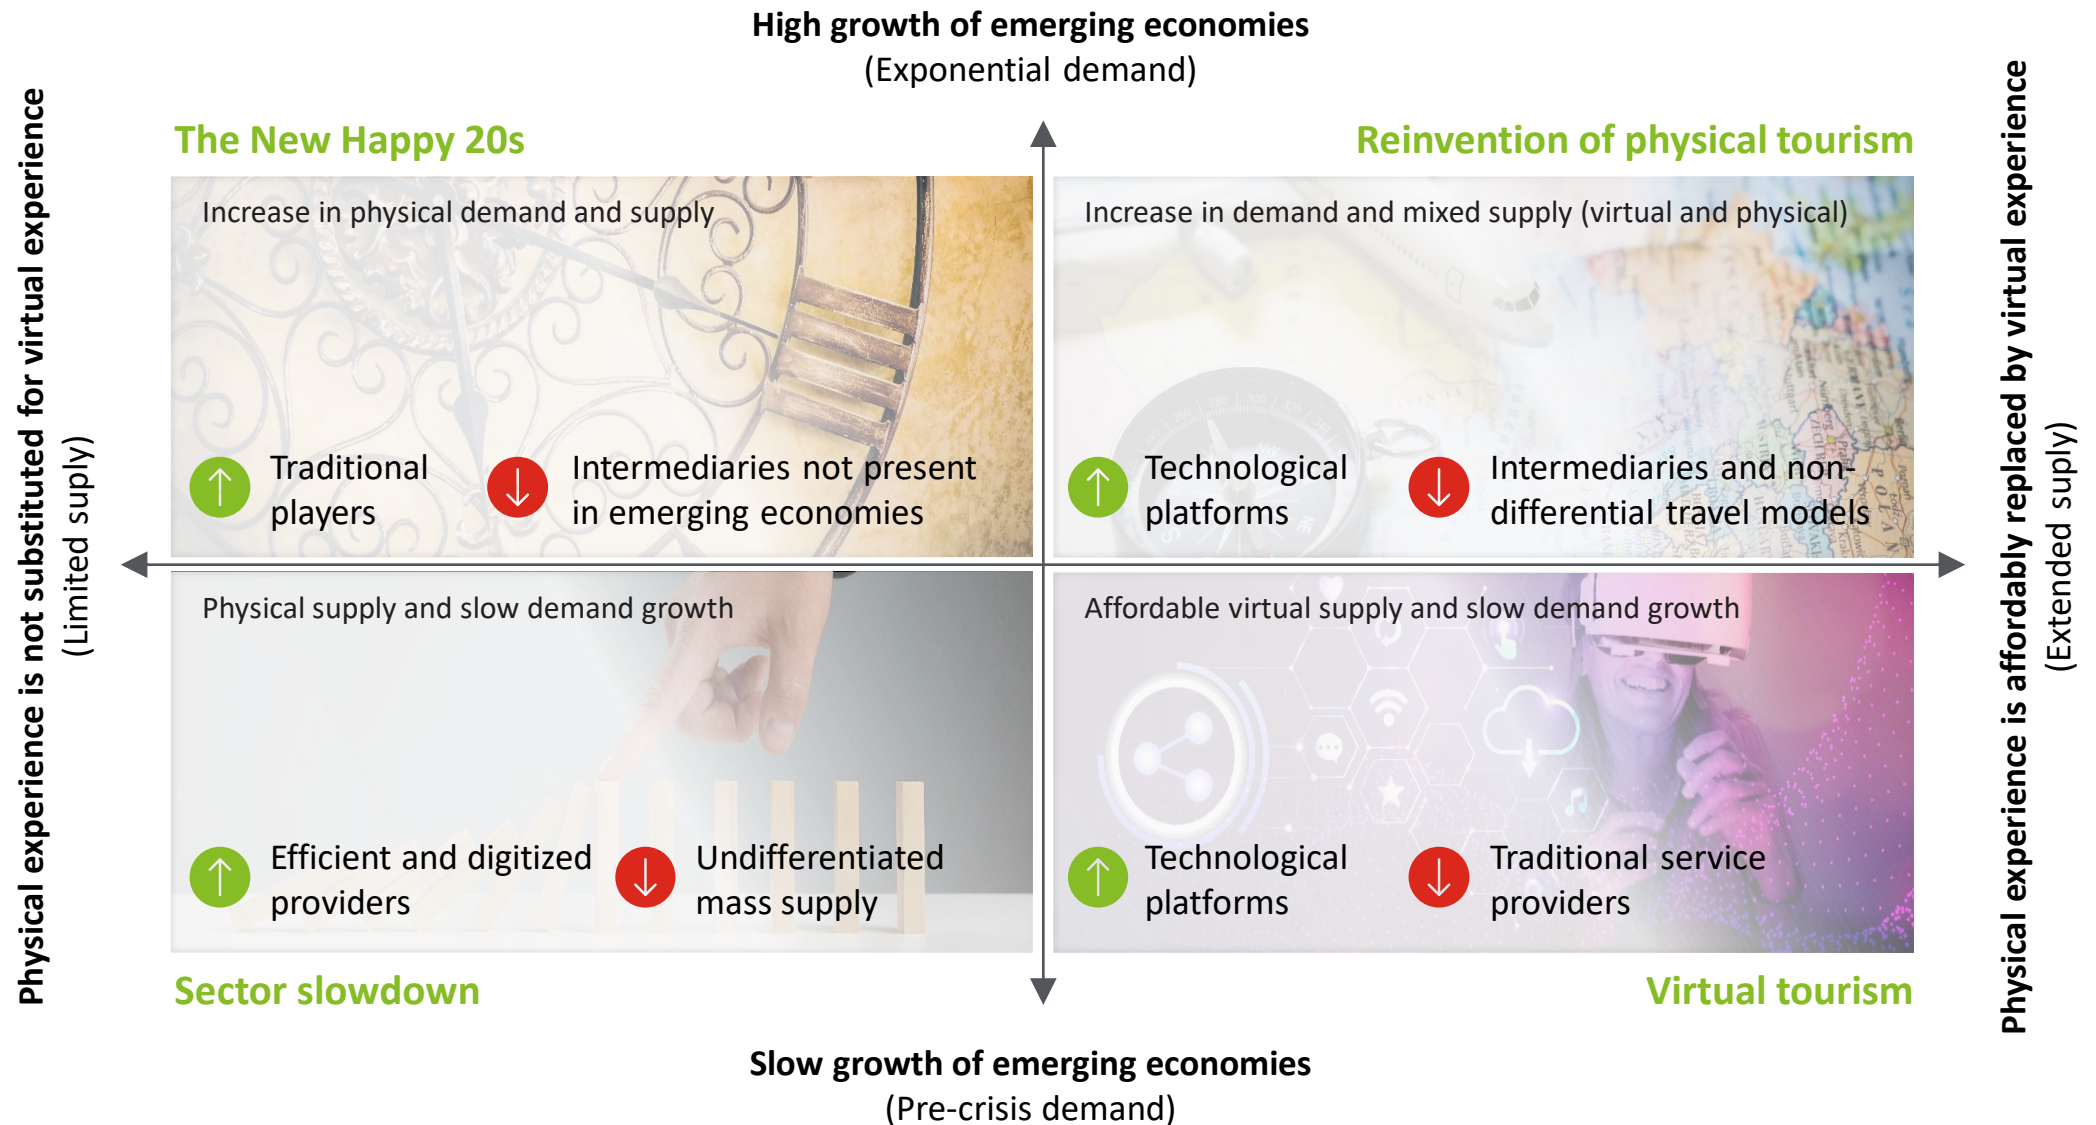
High growth of emerging economies
(Exponential demand)

Physical experience is not substituted for virtual experience
(Limited supply)

The New Happy 20s

Increase in physical demand and supply

Traditional players

Intermediaries not present in emerging economies

Reinvention of physical tourism

Increase in demand and mixed supply (virtual and physical)

Technological platforms

Intermediaries and non-differential travel models

Physical supply and slow demand growth

Efficient and digitized providers

Undifferentiated mass supply

Sector slowdown

Affordable virtual supply and slow demand growth

Technological platforms

Traditional service providers

Virtual tourism

Physical experience is affordably replaced by virtual experience
(Extended suply)

Slow growth of emerging economies
(Pre-crisis demand)